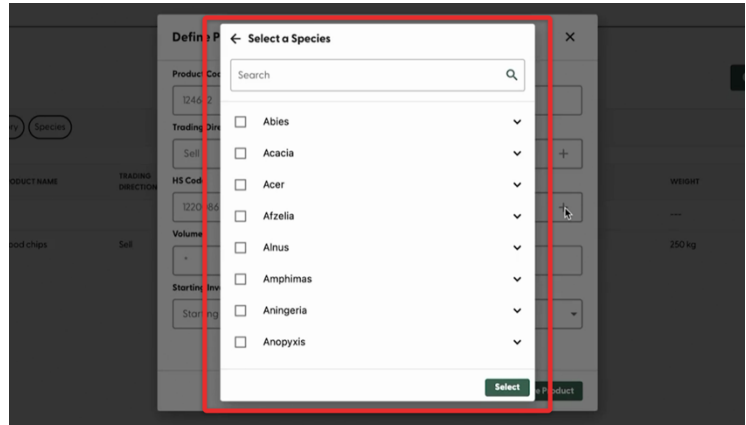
Define P

Product Cod

12462

Trading Dire

Sell

HS Cod

1220 86

Volume

Starting Inv

Starting

ny

Species

PRODUCT NAME

TRADING DIRECTION

ood chips

Sell

WEIGHT

---

250 kg

← Select a Species

Search

Abies

Acacia

Acer

Afzelia

Alnus

Amphimas

Aningeria

Anopyxis

Select

e Product